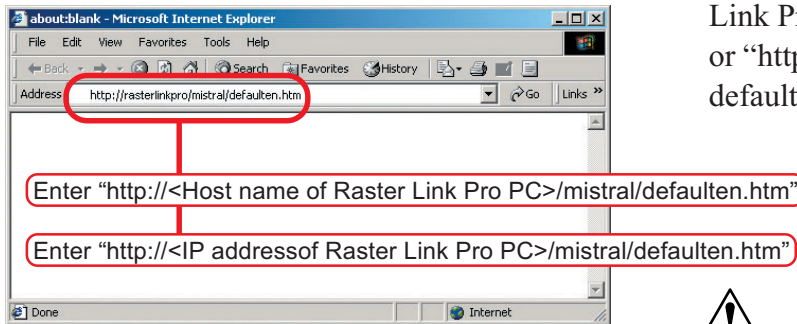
about:blank - Microsoft Internet Explorer

File Edit View Favorites Tools Help

Back Search Favorites History

Address http://rasterlinkpro/mistral/defaulten.htm Go Links »

Enter “http://<Host name of Raster Link Pro PC>/mistral/defaulten.htm”

Enter “http://<IP addressof Raster Link Pro PC>/mistral/defaulten.htm”

Done Internet

Link P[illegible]
or “htt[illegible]
default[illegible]